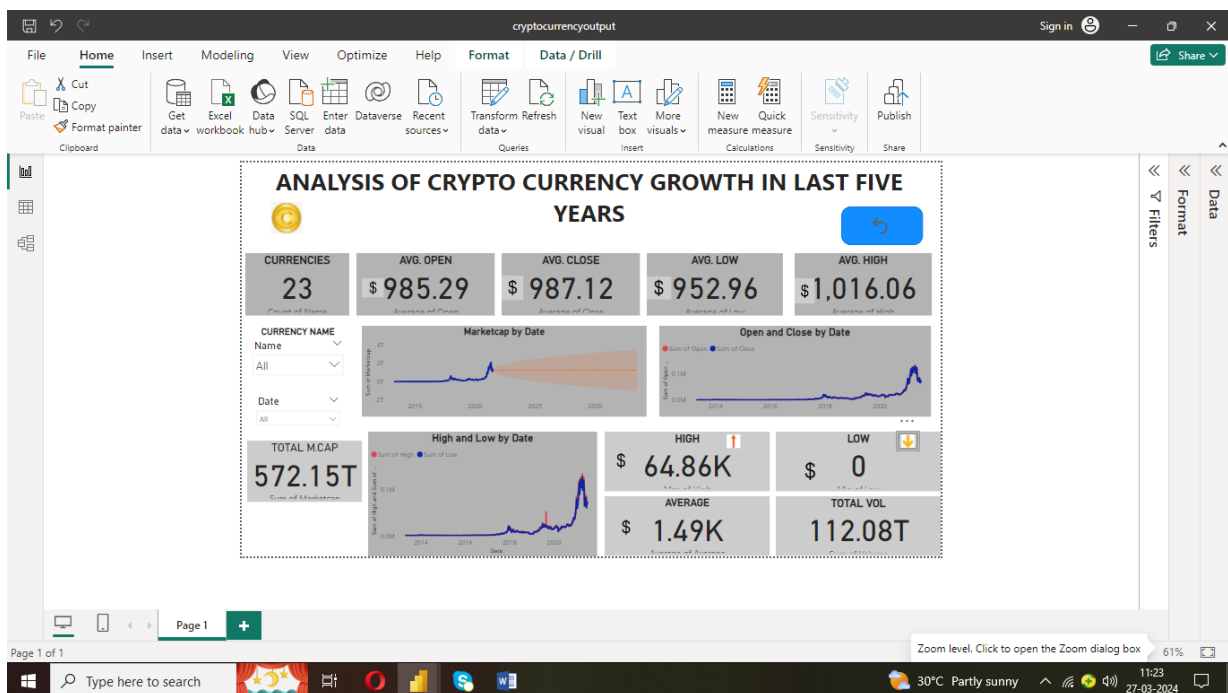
cryptocurrencyoutput

Sign in

File Home Insert Modeling View Optimize Help Format Data / Drill

Share

Paste Cut Copy Format painter
Clipboard

Get data Excel workbook Data hub SQL Server Enter data Dataverse Recent sources
Data

Transform data Refresh
Queries

New visual Text box More visuals
Insert

New measure Quick measure
Calculations

Sensitivity
Sensitivity

Publish
Share

Filters Format Data

ANALYSIS OF CRYPTO CURRENCY GROWTH IN LAST FIVE YEARS

CURRENCIES
23
Count of Name

AVG. OPEN
$ 985.29
Average of Open

AVG. CLOSE
$ 987.12
Average of Close

AVG. LOW
$ 952.96
Average of Low

AVG. HIGH
$ 1,016.06
Average of High

CURRENCY NAME
Name
All

Date
All

Marketcap by Date
4T
2T
0T
-2T
Sum of Marketcap
2015 2020 2025 2030

Open and Close by Date
Sum of Open Sum of Close
0.1M
0.0M
Sum of Open
2014 2016 2018 2020

TOTAL M.CAP
572.15T
Sum of Marketcap

High and Low by Date
Sum of High Sum of Low
0.1M
0.0M
Sum of High and Sum of Low
2014 2016 2018 2020
Date

HIGH
$ 64.86K
Max of High

LOW
$ 0
Min of Low

AVERAGE
$ 1.49K
Average of Average

TOTAL VOL
112.08T
Sum of Volume

Page 1

Page 1 of 1

Zoom level. Click to open the Zoom dialog box

61%

Type here to search

30°C Partly sunny

11:23
27-03-2024